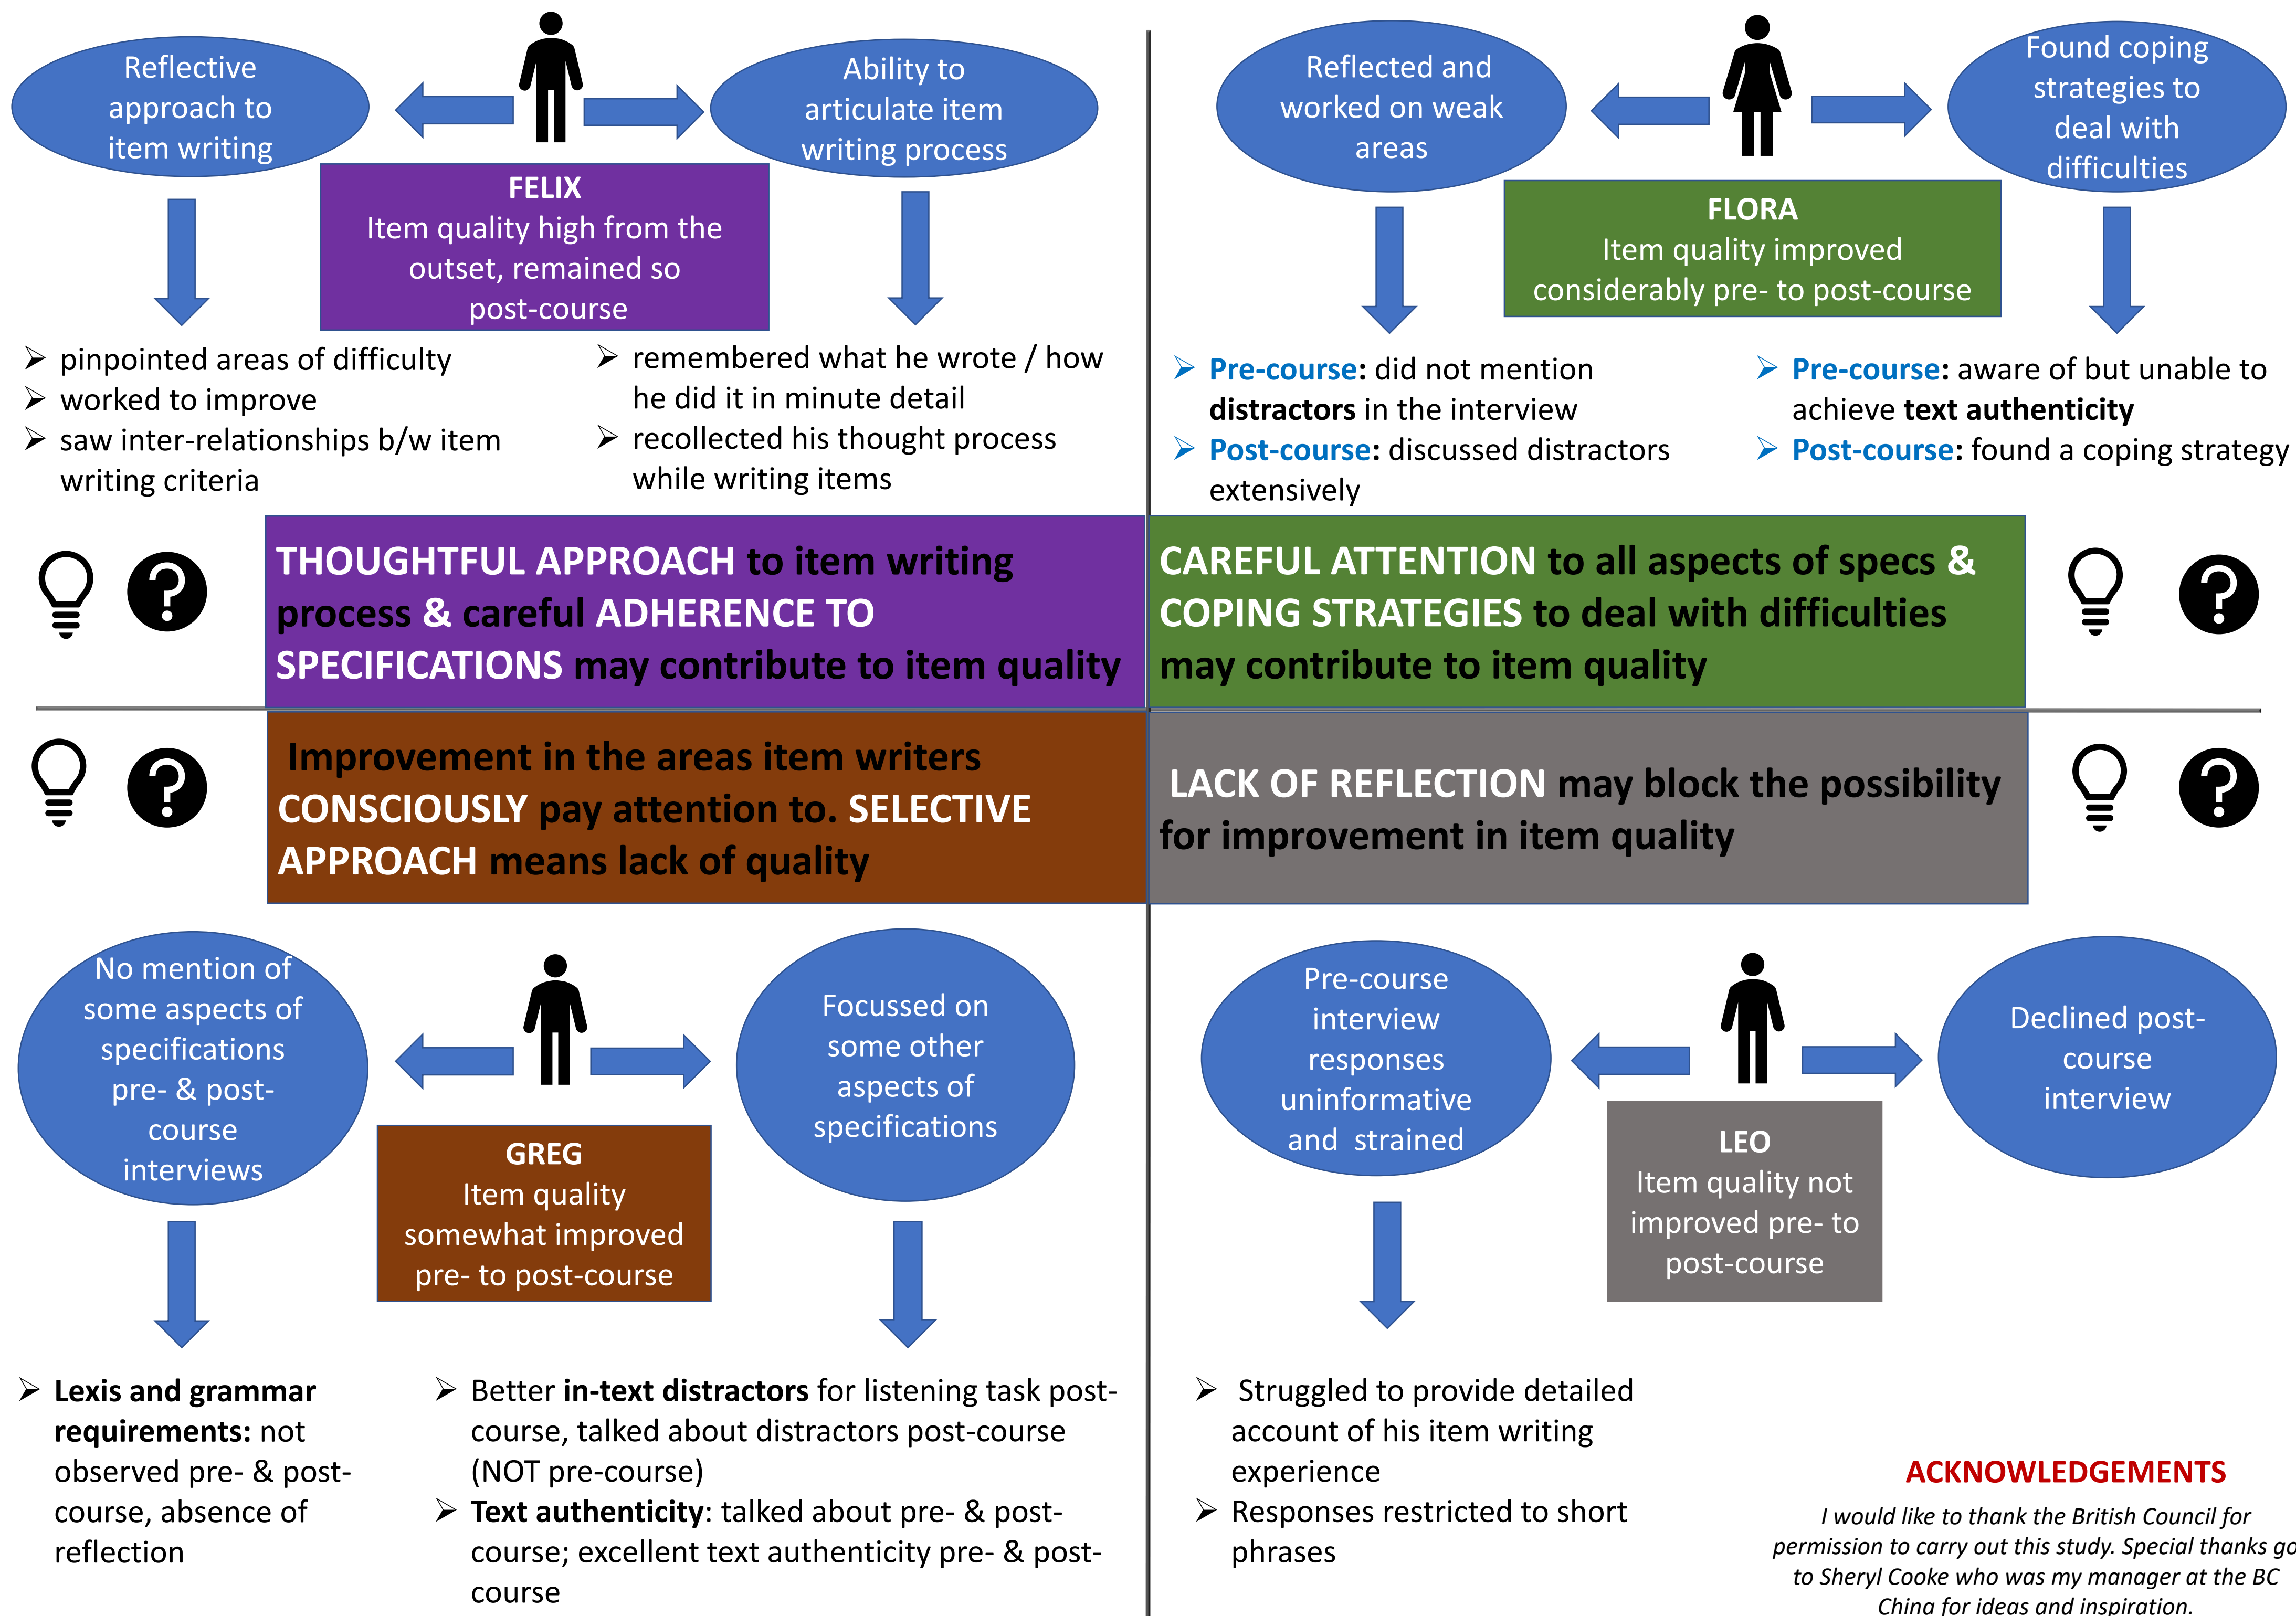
Reflective approach to item writing

FELIX
Item quality high from the outset, remained so post-course

Ability to articulate item writing process

- pinpointed areas of difficulty
- worked to improve
- saw inter-relationships b/w item writing criteria

- remembered what he wrote / how he did it in minute detail
- recollected his thought process while writing items

Reflected and worked on weak areas

FLORA
Item quality improved considerably pre- to post-course

Found coping strategies to deal with difficulties

- Pre-course: did not mention distractors in the interview
- Post-course: discussed distractors extensively

- Pre-course: aware of but unable to achieve text authenticity
- Post-course: found a coping strategy

THOUGHTFUL APPROACH to item writing process & careful ADHERENCE TO SPECIFICATIONS may contribute to item quality

CAREFUL ATTENTION to all aspects of specs & COPING STRATEGIES to deal with difficulties may contribute to item quality

Improvement in the areas item writers CONSCIOUSLY pay attention to. SELECTIVE APPROACH means lack of quality

LACK OF REFLECTION may block the possibility for improvement in item quality

No mention of some aspects of specifications pre- & post-course interviews

GREG
Item quality somewhat improved pre- to post-course

Focussed on some other aspects of specifications

- Lexis and grammar requirements: not observed pre- & post-course, absence of reflection

- Better in-text distractors for listening task post-course, talked about distractors post-course (NOT pre-course)
- Text authenticity: talked about pre- & post-course; excellent text authenticity pre- & post-course

Pre-course interview responses uninformative and strained

LEO
Item quality not improved pre- to post-course

Declined post-course interview

- Struggled to provide detailed account of his item writing experience
- Responses restricted to short phrases

ACKNOWLEDGEMENTS
I would like to thank the British Council for permission to carry out this study. Special thanks go to Sheryl Cooke who was my manager at the BC China for ideas and inspiration.